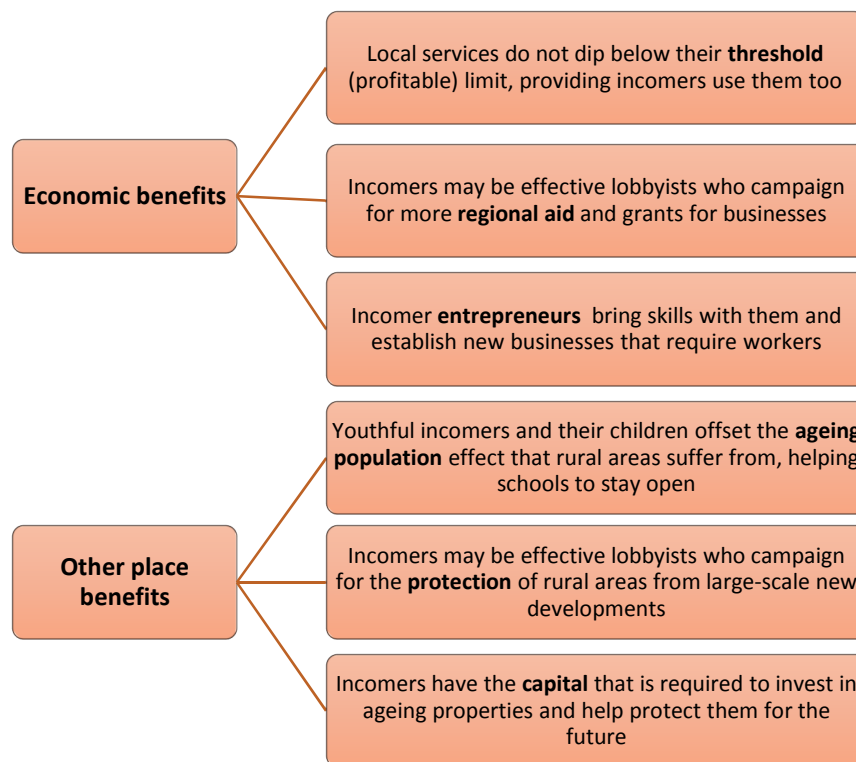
Economic benefits

Local services do not dip below their **threshold** (profitable) limit, providing incomers use them too

Incomers may be effective lobbyists who campaign for more **regional aid** and grants for businesses

Incomer **entrepreneurs** bring skills with them and establish new businesses that require workers

Other place benefits

Youthful incomers and their children offset the **ageing population** effect that rural areas suffer from, helping schools to stay open

Incomers may be effective lobbyists who campaign for the **protection** of rural areas from large-scale new developments

Incomers have the **capital** that is required to invest in ageing properties and help protect them for the future